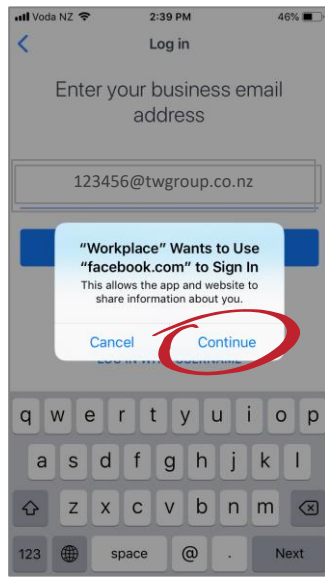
Voda NZ 2:39 PM 46%

Log in

Enter your business email address

123456@twgroup.co.nz

"Workplace" Wants to Use "facebook.com" to Sign In
This allows the app and website to share information about you.

Cancel Continue

LOG IN WITH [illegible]

q w e r t y u i o p
a s d f g h j k l
z x c v b n m
123 space @ . Next